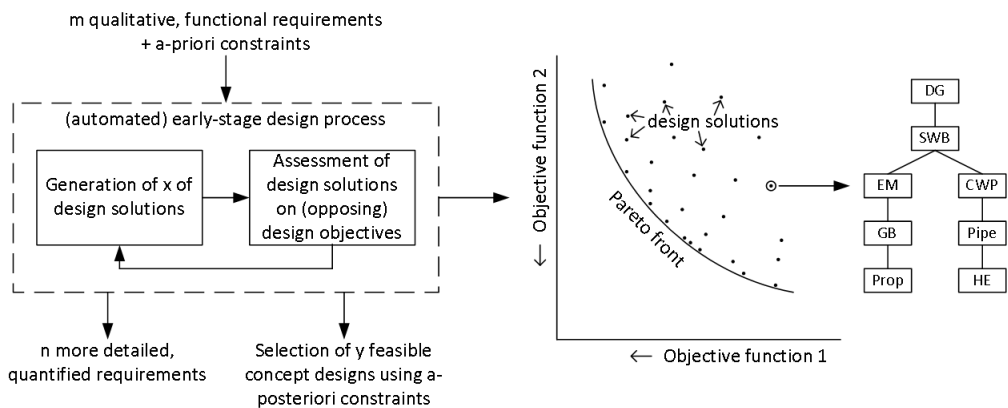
m qualitative, functional requirements + a-priori constraints

(automated) early-stage design process

Generation of x of design solutions

Assessment of design solutions on (opposing) design objectives

n more detailed, quantified requirements

Selection of y feasible concept designs using a-posteriori constraints

design solutions

Pareto front

← Objective function 2

← Objective function 1

DG

SWB

EM

CWP

GB

Pipe

Prop

HE